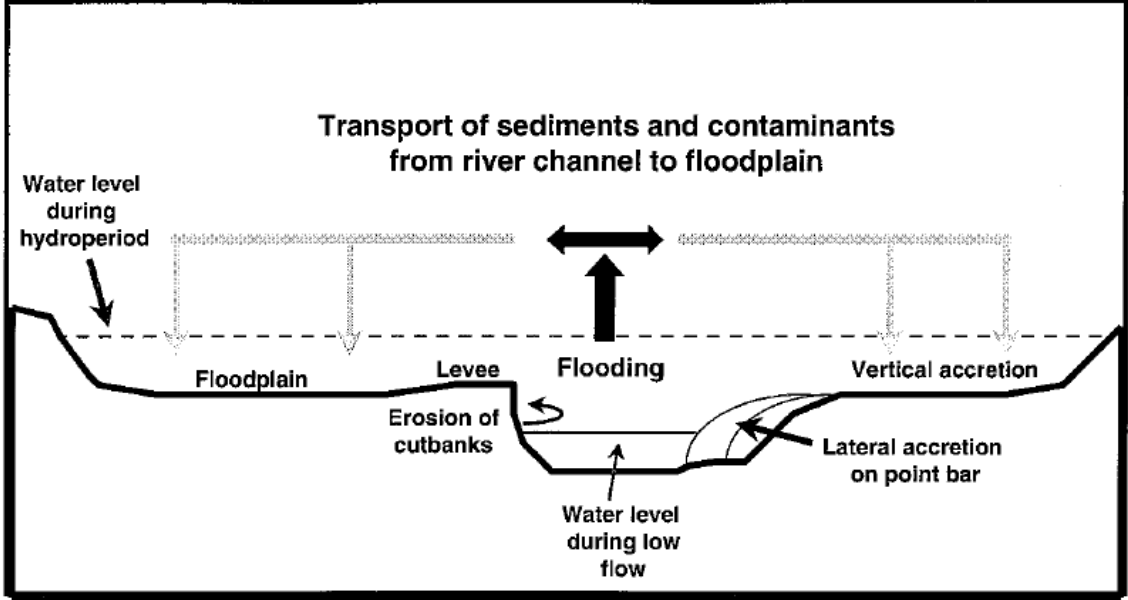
Transport of sediments and contaminants from river channel to floodplain

Water level during hydroperiod

Floodplain

Levee

Flooding

Vertical accretion

Erosion of cutbanks

Lateral accretion on point bar

Water level during low flow